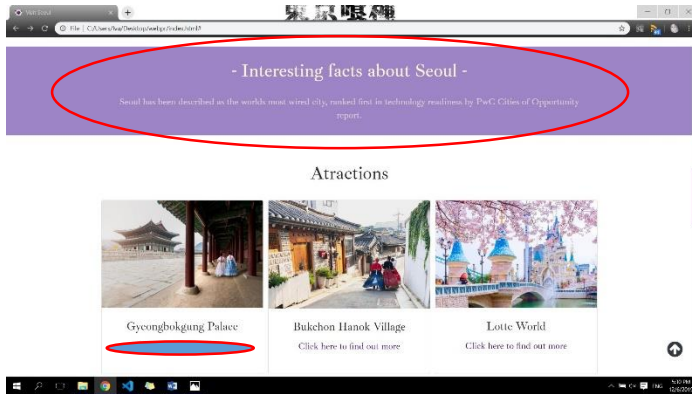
Visit Seoul

File | C:/Users/Iva/Desktop/webpr/index.html#

- Interesting facts about Seoul -

Seoul has been described as the worlds most wired city, ranked first in technology readiness by PwC Cities of Opportunity report.

Atractions

Gyeongbokgung Palace

Bukchon Hanok Village

Click here to find out more

Lotte World

Click here to find out more

5:10 PM